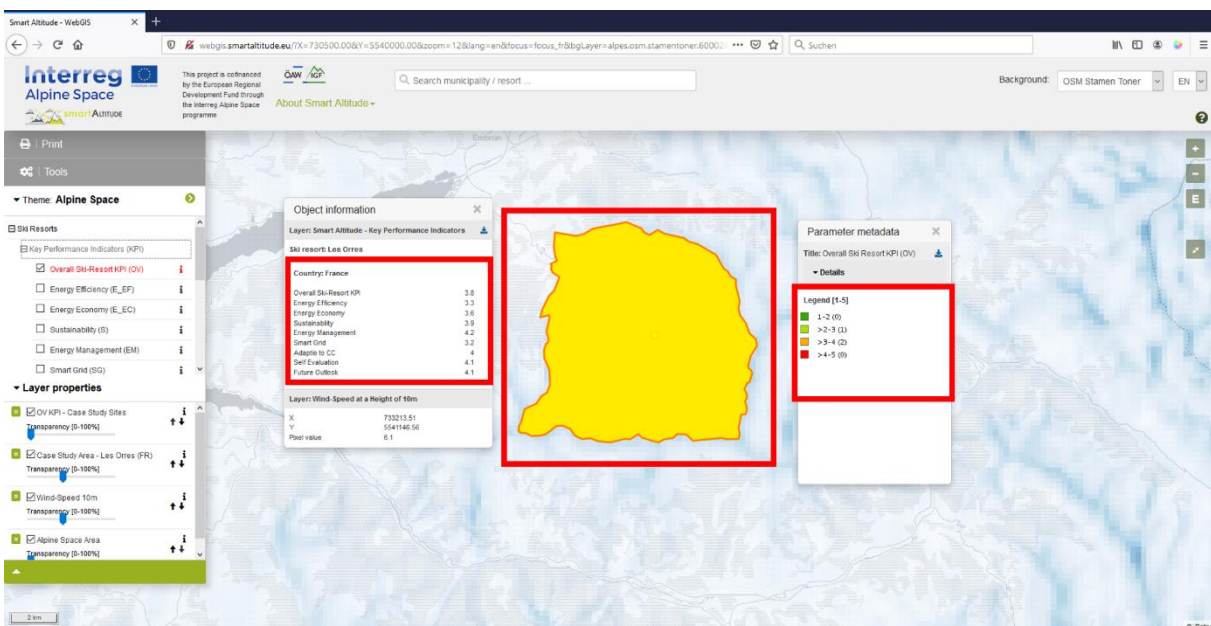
Smart Altitude - WebGIS
webgis.smartaltitude.eu/?X=730500.00&Y=5540000.00&zoom=12&lang=en&focus=focus_fr&bgLayer=alpes.osm.stamentoner.60002 ...
Suchen

Interreg
Alpine Space
smartALTITUDE
This project is cofinanced by the European Regional Development Fund through the Interreg Alpine Space programme
ÖAW IGF
About Smart Altitude
Search municipality / resort ...
Background: OSM Stamen Toner
EN

Print
Tools
Theme: Alpine Space
Ski Resorts
Key Performance Indicators (KPI)
Overall Ski-Resort KPI (OV)
Energy Efficiency (E_EF)
Energy Economy (E_EC)
Sustainability (S)
Energy Management (EM)
Smart Grid (SG)
Layer properties
OV KPI - Case Study Sites
Transparency [0-100%]
Case Study Area - Les Orres (FR)
Transparency [0-100%]
Wind-Speed 10m
Transparency [0-100%]
Alpine Space Area
Transparency [0-100%]

Embrun

Object information
Layer: Smart Altitude - Key Performance Indicators
Ski resort: Les Orros
Country: France

| | |
|---|---|
| Overall Ski-Resort KPI | 3.8 |
| Energy Efficiency | 3.3 |
| Energy Economy | 3.6 |
| Sustainability | 3.9 |
| Energy Management | 4.2 |
| Smart Grid | 3.2 |
| Adaptio to CC | 4 |
| Self Evaluation | 4.1 |
| Future Outlook | 4.1 |

Layer: Wind-Speed at a Height of 10m

| | |
|---|---|
| X | 733213.51 |
| Y | 5541146.56 |
| Pixel value | 6.1 |

Parameter metadata
Title: Overall Ski Resort KPI (OV)
Details
Legend [1-5]
1-2 (0)
>2-3 (1)
>3-4 (2)
>4-5 (0)

2 km